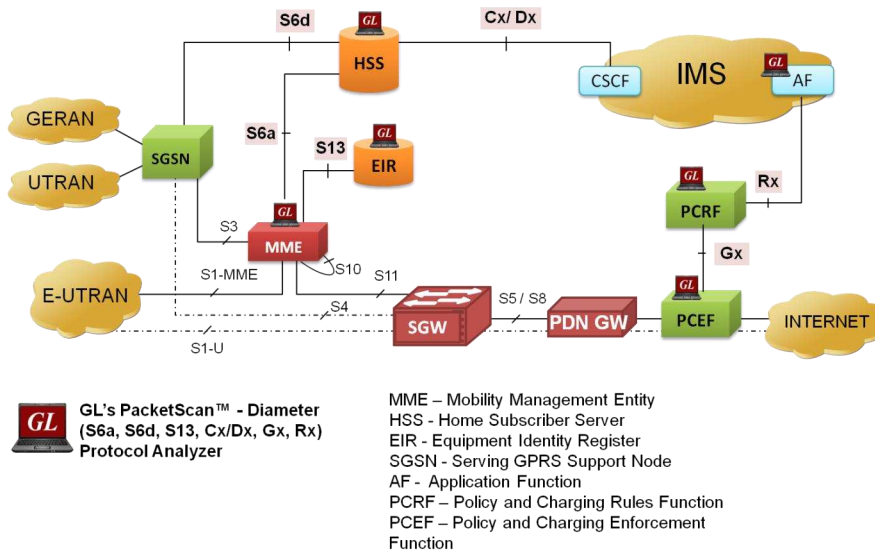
S6d
GL
HSS
Cx/ Dx
IMS
GL
CSCF
AF
GERAN
SGSN
S6a
S13
GL
EIR
UTRAN
GL
Rx
PCRF
S3
GL
MME
S10
Gx
E-UTRAN
S1-MME
S11
GL
S5 / S8
INTERNET
S4
SGW
PDN GW
PCEF
S1-U

GL
GL's PacketScan™ - Diameter (S6a, S6d, S13, Cx/Dx, Gx, Rx) Protocol Analyzer

MME – Mobility Management Entity
HSS - Home Subscriber Server
EIR - Equipment Identity Register
SGSN - Serving GPRS Support Node
AF - Application Function
PCRF – Policy and Charging Rules Function
PCEF – Policy and Charging Enforcement Function